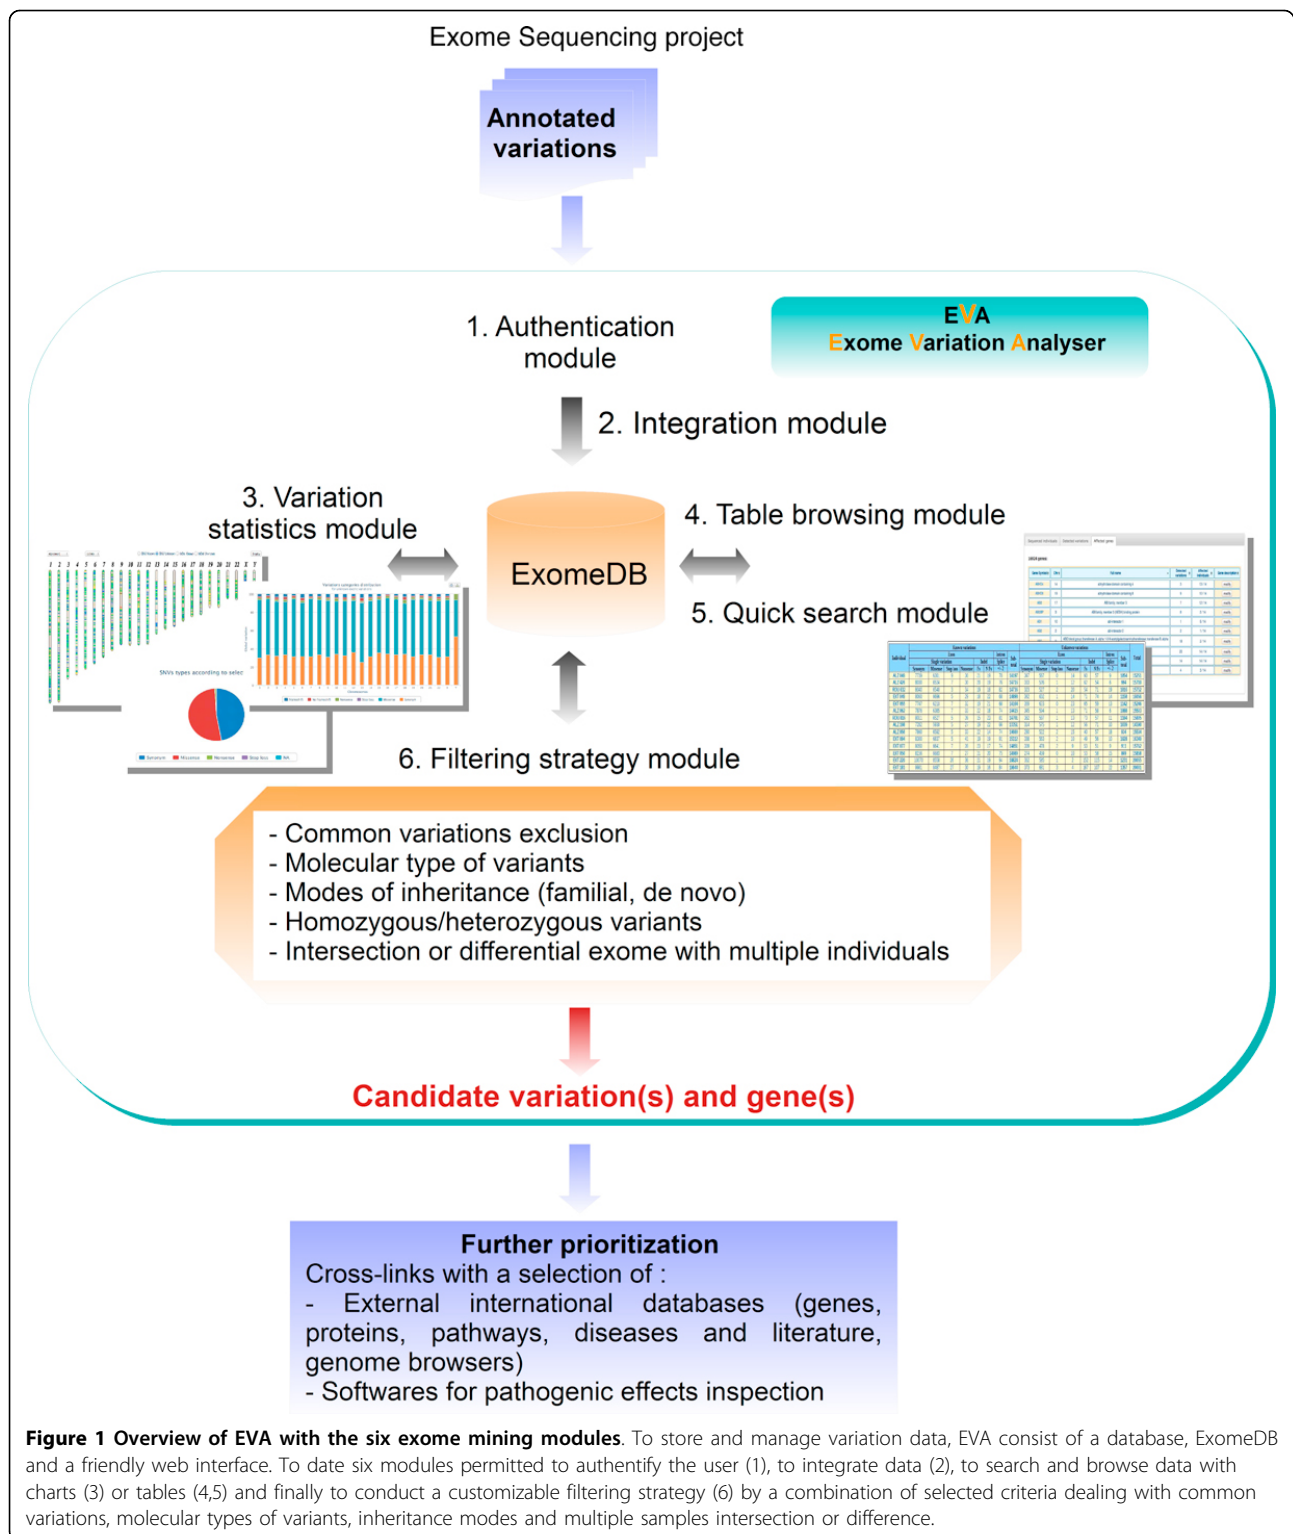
Exome Sequencing project

Annotated variations

1. Authentication module

EVA
Exome Variation Analyser

2. Integration module

3. Variation statistics module

ExomeDB

4. Table browsing module

5. Quick search module

1 2 3 4 5 6 7 8 9 10 11 12 13 14 15 16 17 18 19 20 21 22 X Y

SNVs types according to selec

6. Filtering strategy module

- Common variations exclusion
- Molecular type of variants
- Modes of inheritance (familial, de novo)
- Homozygous/heterozygous variants
- Intersection or differential exome with multiple individuals

Candidate variation(s) and gene(s)

Further prioritization
Cross-links with a selection of :
- External international databases (genes, proteins, pathways, diseases and literature, genome browsers)
- Softwares for pathogenic effects inspection

Figure 1 Overview of EVA with the six exome mining modules. To store and manage variation data, EVA consist of a database, ExomeDB and a friendly web interface. To date six modules permitted to authentify the user (1), to integrate data (2), to search and browse data with charts (3) or tables (4,5) and finally to conduct a customizable filtering strategy (6) by a combination of selected criteria dealing with common variations, molecular types of variants, inheritance modes and multiple samples intersection or difference.